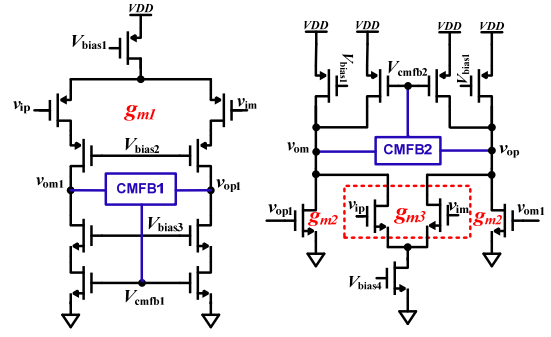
VDD

$V_{\text{bias1}}$

$v_{\text{ip}}$

$g_{m1}$

$v_{\text{im}}$

$V_{\text{bias2}}$

$v_{\text{om1}}$

CMFB1

$v_{\text{op1}}$

$V_{\text{bias3}}$

$V_{\text{cmfb1}}$

VDD VDD VDD VDD

$V_{\text{bias1}}$

$V_{\text{cmfb2}}$

$V_{\text{bias1}}$

$v_{\text{om}}$

CMFB2

$v_{\text{op}}$

$v_{\text{op1}}$

$g_{m2}$

$v_{\text{ip}}$

$g_{m3}$

$v_{\text{im}}$

$g_{m2}$

$v_{\text{om1}}$

$V_{\text{bias4}}$